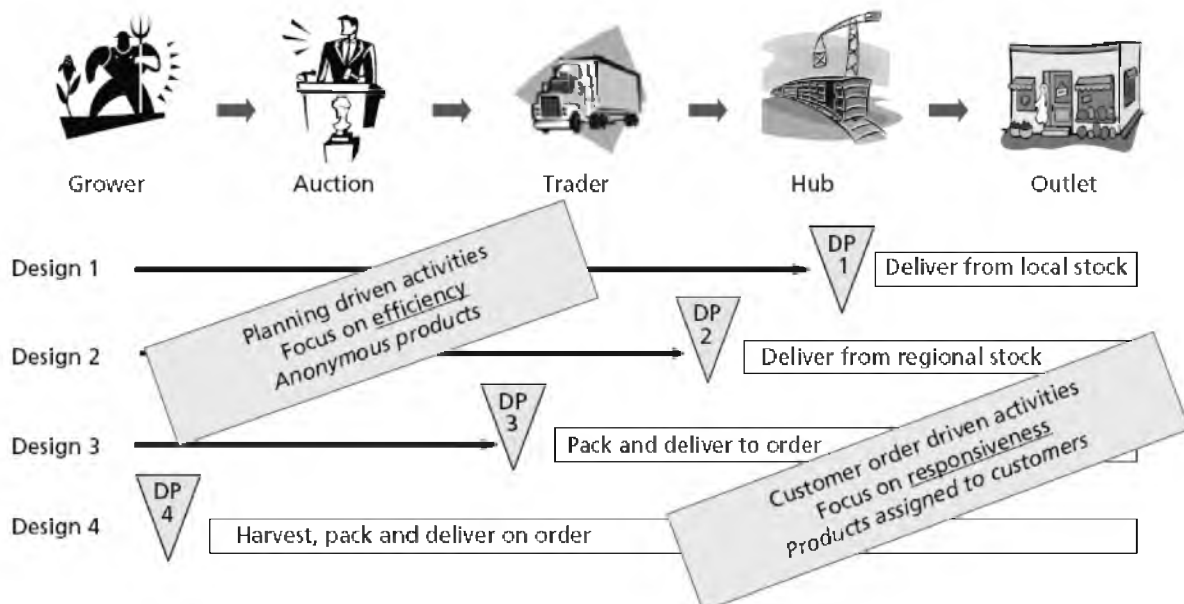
Grower

Auction

Trader

Hub

Outlet

Design 1

DP 1

Deliver from local stock

Planning driven activities
Focus on efficiency
Anonymous products

Design 2

DP 2

Deliver from regional stock

Design 3

DP 3

Pack and deliver to order

Customer order driven activities
Focus on responsiveness
Products assigned to customers

DP 4

Design 4

Harvest, pack and deliver on order